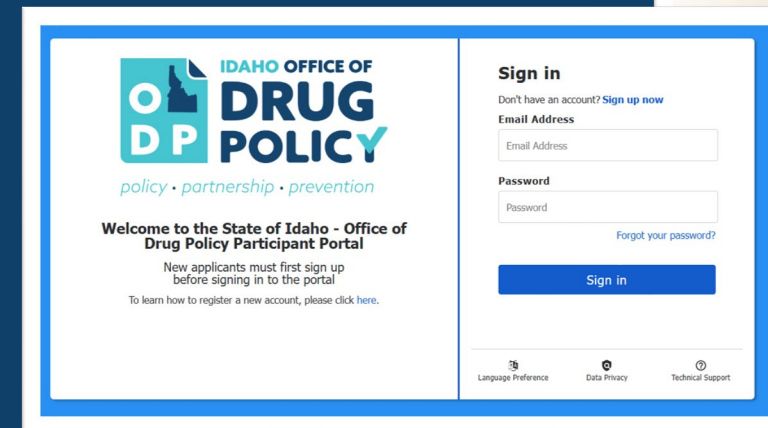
O D P IDAHO OFFICE OF DRUG POLICY

policy • partnership • prevention

Welcome to the State of Idaho - Office of Drug Policy Participant Portal

New applicants must first sign up before signing in to the portal

To learn how to register a new account, please click here.

Sign in

Don't have an account? Sign up now

Email Address

Email Address

Password

Password

Forgot your password?

Sign in

Language Preference

Data Privacy

Technical Support